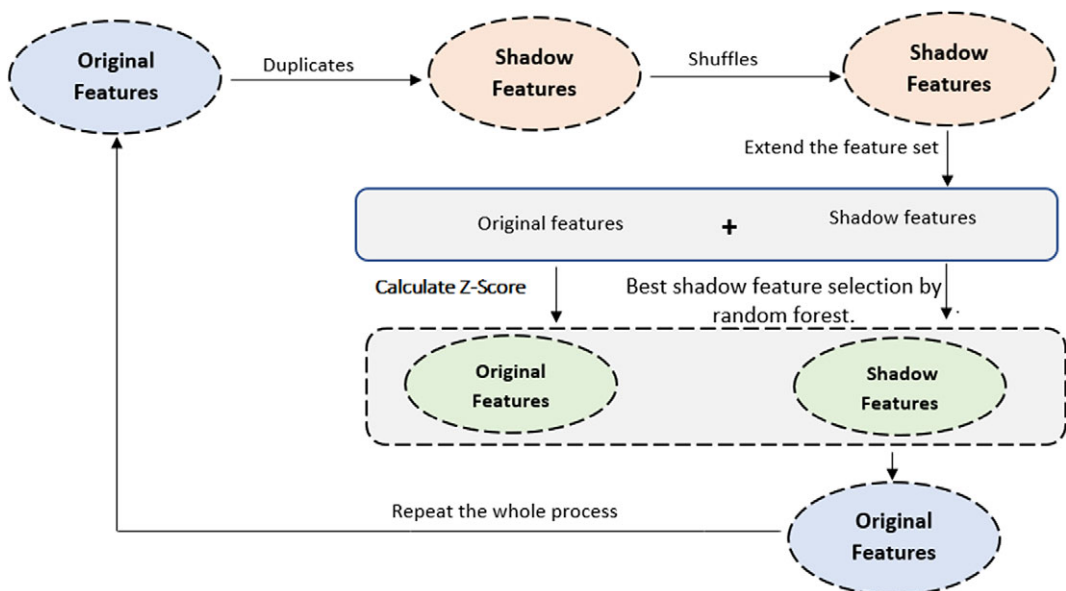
Original Features

Duplicates

Shadow Features

Shuffles

Shadow Features

Extend the feature set

Original features

+

Shadow features

Calculate Z-Score

Best shadow feature selection by random forest.

Original Features

Shadow Features

Repeat the whole process

Original Features